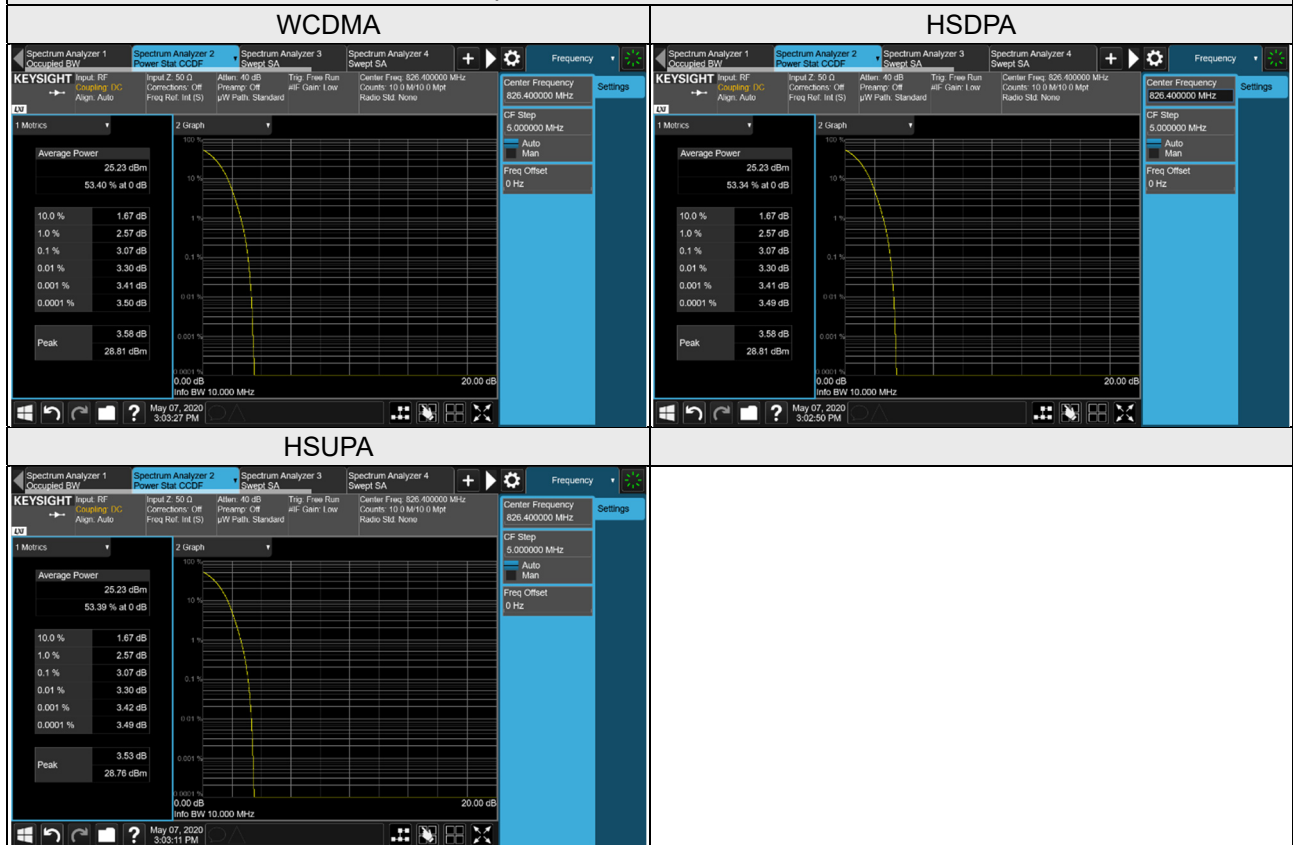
| WCDMA | HSDPA |
|---|---|
| Spectrum Analyzer 1 Occupied BW / Spectrum Analyzer 2 Power Stat CCDF / Spectrum Analyzer 3 Swept SA / Spectrum Analyzer 4 Swept SA / Frequency | Spectrum Analyzer 1 Occupied BW / Spectrum Analyzer 2 Power Stat CCDF / Spectrum Analyzer 3 Swept SA / Spectrum Analyzer 4 Swept SA / Frequency |

**WCDMA**

Spectrum Analyzer 1 Occupied BW | Spectrum Analyzer 2 Power Stat CCDF | Spectrum Analyzer 3 Swept SA | Spectrum Analyzer 4 Swept SA | Frequency

KEYSIGHT Input: RF Coupling: DC Align: Auto | Input Z: 50 Ω Corrections: Off Freq Ref: Int (S) | Atten: 40 dB Preamp: Off µW Path: Standard | Trig: Free Run #IF Gain: Low | Center Freq: 826.400000 MHz Counts: 10.0 M/10.0 Mpt Radio Std: None

Center Frequency 826.400000 MHz | Settings
CF Step 5.000000 MHz
Auto
Man
Freq Offset 0 Hz

1 Metrics | 2 Graph

Average Power 25.23 dBm 53.40 % at 0 dB

| | |
|---|---|
| 10.0 % | 1.67 dB |
| 1.0 % | 2.57 dB |
| 0.1 % | 3.07 dB |
| 0.01 % | 3.30 dB |
| 0.001 % | 3.41 dB |
| 0.0001 % | 3.50 dB |

Peak 3.58 dB 28.81 dBm

100 % 10 % 1 % 0.1 % 0.01 % 0.001 % 0.0001 %
0.00 dB 20.00 dB
Info BW 10.000 MHz

May 07, 2020 3:03:27 PM

**HSDPA**

Spectrum Analyzer 1 Occupied BW | Spectrum Analyzer 2 Power Stat CCDF | Spectrum Analyzer 3 Swept SA | Spectrum Analyzer 4 Swept SA | Frequency

KEYSIGHT Input: RF Coupling: DC Align: Auto | Input Z: 50 Ω Corrections: Off Freq Ref: Int (S) | Atten: 40 dB Preamp: Off µW Path: Standard | Trig: Free Run #IF Gain: Low | Center Freq: 826.400000 MHz Counts: 10.0 M/10.0 Mpt Radio Std: None

Center Frequency 826.400000 MHz | Settings
CF Step 5.000000 MHz
Auto
Man
Freq Offset 0 Hz

1 Metrics | 2 Graph

Average Power 25.23 dBm 53.34 % at 0 dB

| | |
|---|---|
| 10.0 % | 1.67 dB |
| 1.0 % | 2.57 dB |
| 0.1 % | 3.07 dB |
| 0.01 % | 3.30 dB |
| 0.001 % | 3.41 dB |
| 0.0001 % | 3.49 dB |

Peak 3.58 dB 28.81 dBm

100 % 10 % 1 % 0.1 % 0.01 % 0.001 % 0.0001 %
0.00 dB 20.00 dB
Info BW 10.000 MHz

May 07, 2020 3:02:50 PM

**HSUPA**

Spectrum Analyzer 1 Occupied BW | Spectrum Analyzer 2 Power Stat CCDF | Spectrum Analyzer 3 Swept SA | Spectrum Analyzer 4 Swept SA | Frequency

KEYSIGHT Input: RF Coupling: DC Align: Auto | Input Z: 50 Ω Corrections: Off Freq Ref: Int (S) | Atten: 40 dB Preamp: Off µW Path: Standard | Trig: Free Run #IF Gain: Low | Center Freq: 826.400000 MHz Counts: 10.0 M/10.0 Mpt Radio Std: None

Center Frequency 826.400000 MHz | Settings
CF Step 5.000000 MHz
Auto
Man
Freq Offset 0 Hz

1 Metrics | 2 Graph

Average Power 25.23 dBm 53.39 % at 0 dB

| | |
|---|---|
| 10.0 % | 1.67 dB |
| 1.0 % | 2.57 dB |
| 0.1 % | 3.07 dB |
| 0.01 % | 3.30 dB |
| 0.001 % | 3.42 dB |
| 0.0001 % | 3.49 dB |

Peak 3.53 dB 28.76 dBm

100 % 10 % 1 % 0.1 % 0.01 % 0.001 % 0.0001 %
0.00 dB 20.00 dB
Info BW 10.000 MHz

May 07, 2020 3:03:11 PM